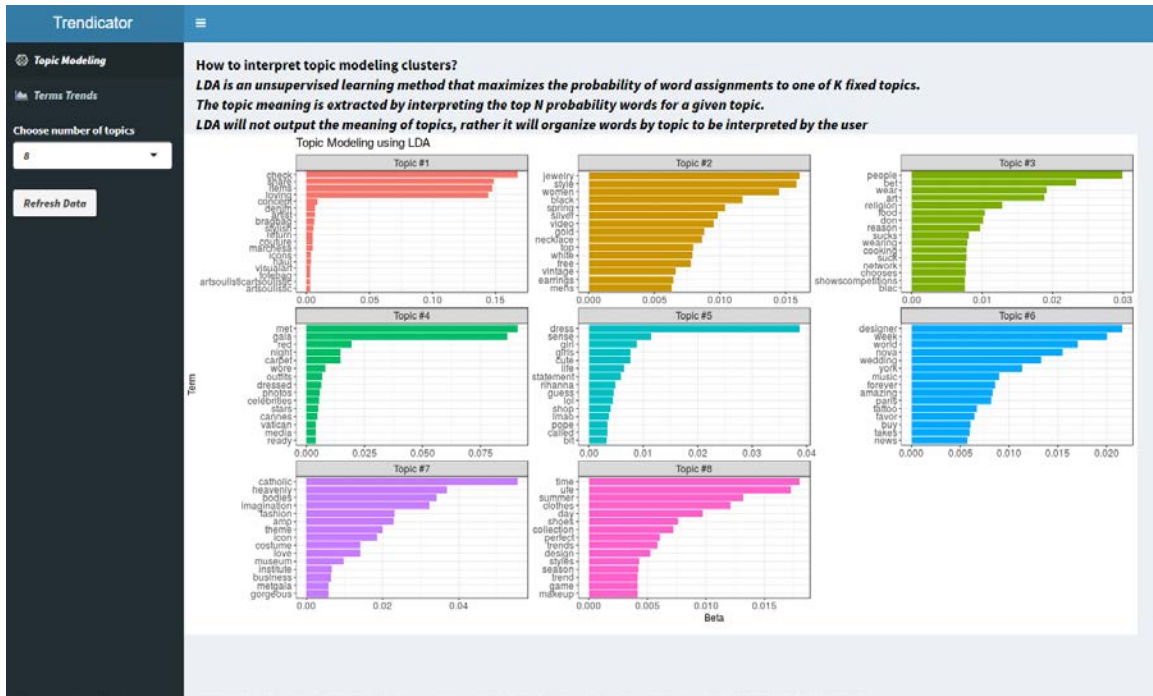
Trendicator

Topic Modeling

Terms Trends

Choose number of topics

8

Refresh Data

How to interpret topic modeling clusters?

LDA is an unsupervised learning method that maximizes the probability of word assignments to one of K fixed topics.

The topic meaning is extracted by interpreting the top N probability words for a given topic.

LDA will not output the meaning of topics, rather it will organize words by topic to be interpreted by the user

Topic Modeling using LDA

Topic #1
check
thanks
items
loving
concept
denim
artist
bradley
stylish
return
couture
marchesa
icons
haul
visualart
totebag
artsoulisticartsoulistic
artsoulistic
0.00 0.05 0.10 0.15

Topic #2
jewelry
style
women
black
spring
silver
video
gold
necklace
top
white
free
vintage
earrings
mens
0.000 0.005 0.010 0.015

Topic #3
people
bet
wear
art
religion
food
don
reason
sucks
wearing
cooking
suck
network
chooses
showscompetitions
blac
0.00 0.01 0.02 0.03

Topic #4
met
gala
red
night
carpet
wore
outfits
dressed
photos
celebrities
stars
cannes
vatican
media
ready
0.000 0.025 0.050 0.075

Topic #5
dress
sense
girl
girls
cute
life
statement
rihanna
guess
lol
shop
lmao
pope
called
bit
0.00 0.01 0.02 0.03 0.04

Topic #6
designer
week
world
nova
wedding
york
music
forever
amazing
paris
tattoo
favor
buy
takes
news
0.000 0.005 0.010 0.015 0.020

Topic #7
catholic
heavenly
bodies
imagination
fashion
amp
theme
icon
costume
love
museum
institute
business
metgala
gorgeous
0.00 0.02 0.04

Topic #8
time
life
summer
clothes
day
shoes
collection
perfect
trends
design
styles
season
trend
game
makeup
0.000 0.005 0.010 0.015

Term

Beta